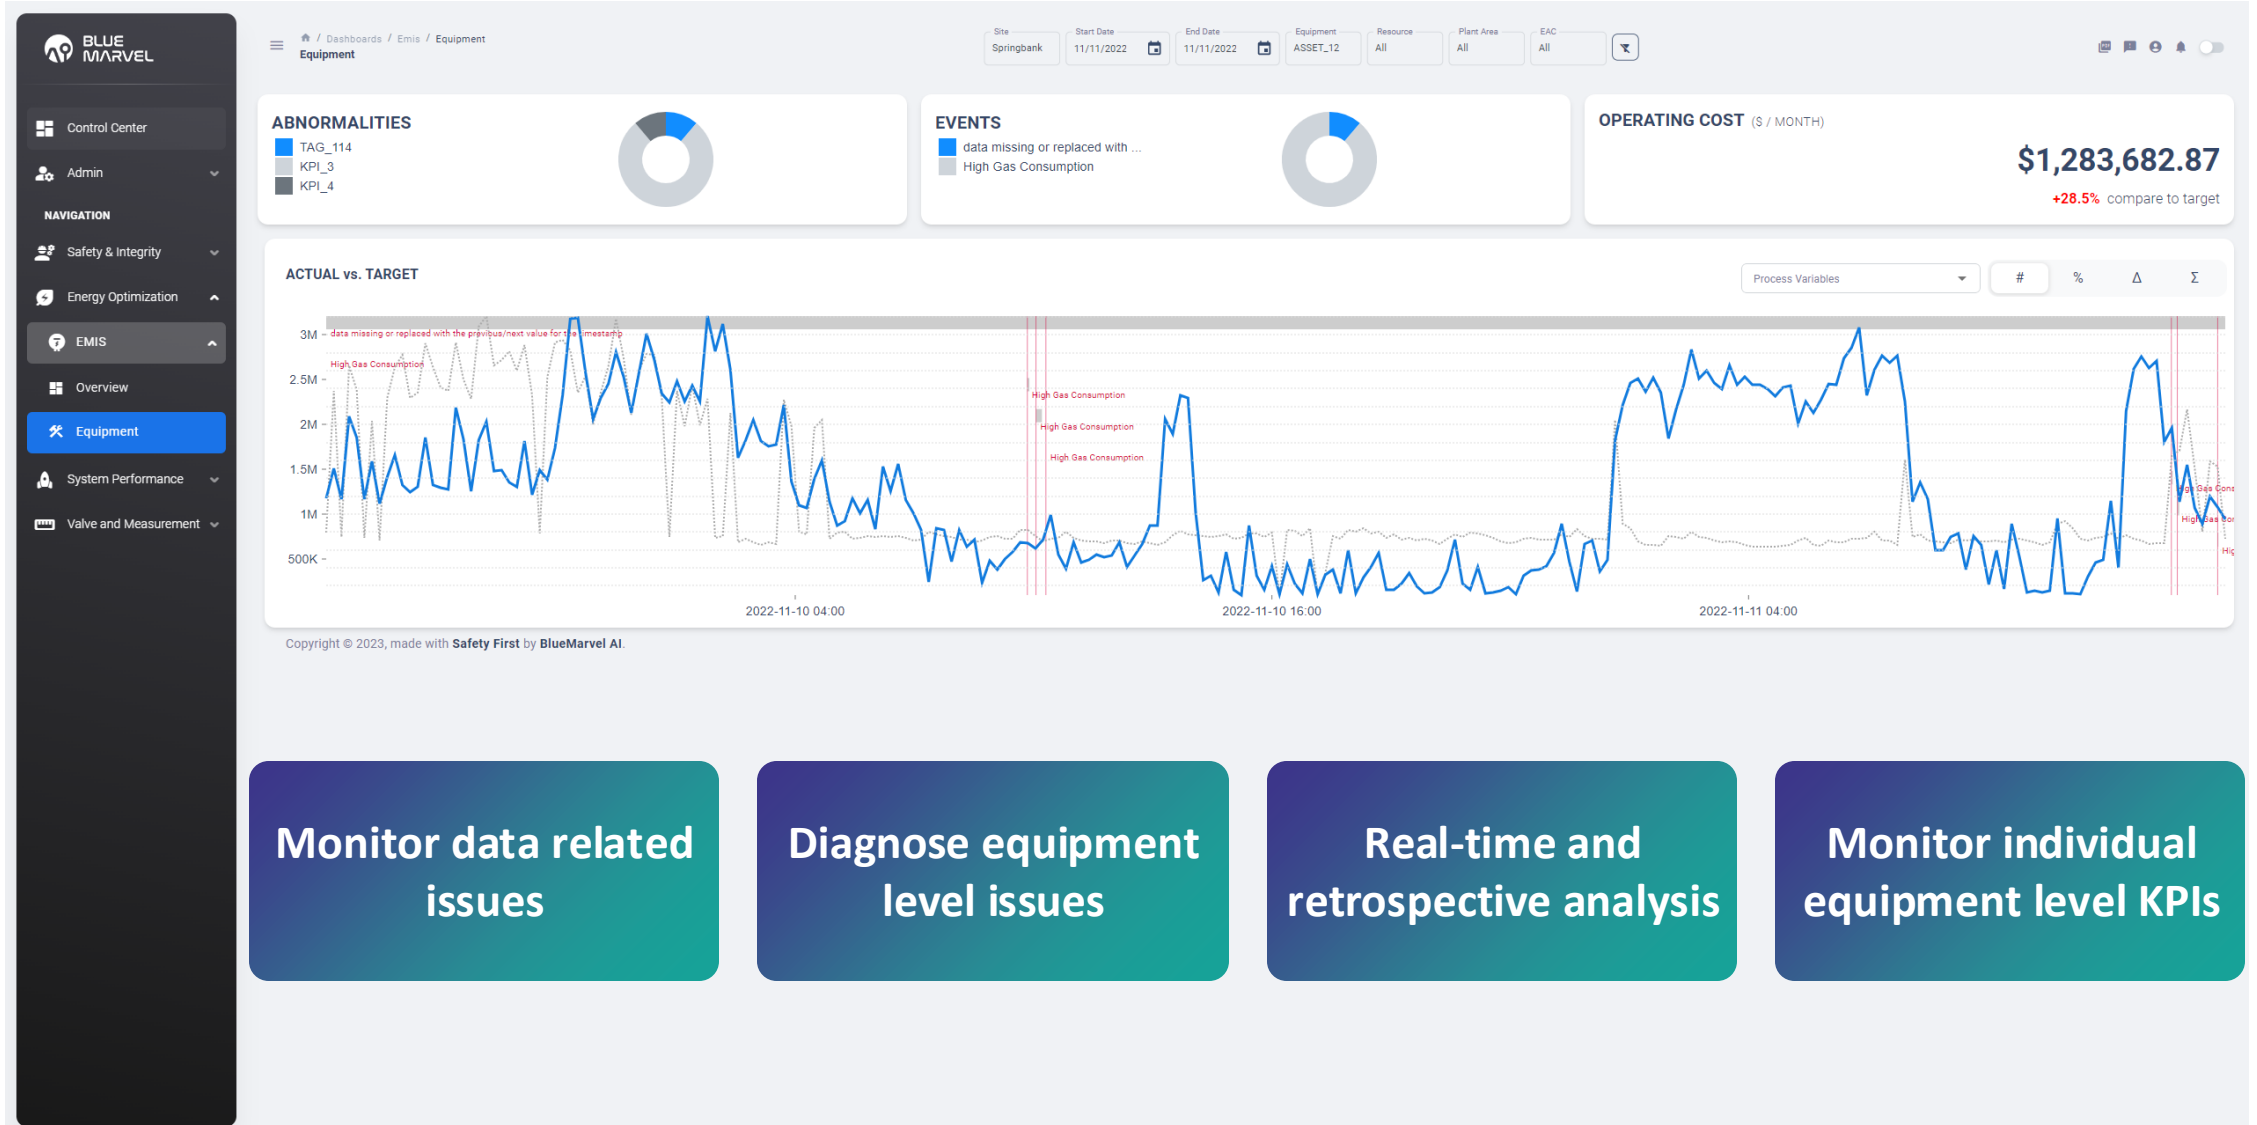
BLUE MARVEL

Control Center
Admin
NAVIGATION
Safety & Integrity
Energy Optimization
EMIS
Overview
Equipment
System Performance
Valve and Measurement

Dashboards / Emis / Equipment
Equipment

Site Springbank
Start Date 11/11/2022
End Date 11/11/2022
Equipment ASSET_12
Resource All
Plant Area All
EAC All

ABNORMALITIES
TAG_114
KPI_3
KPI_4

EVENTS
data missing or replaced with ...
High Gas Consumption

OPERATING COST ($ / MONTH)
$1,283,682.87
+28.5% compare to target

ACTUAL vs. TARGET
Process Variables
# % Δ Σ

3M
2.5M
2M
1.5M
1M
500K
data missing or replaced with the previous/next value for the timestamp
High Gas Consumption
High Gas Consumption
High Gas Consumption
High Gas Consumption
2022-11-10 04:00
2022-11-10 16:00
2022-11-11 04:00

Copyright © 2023, made with Safety First by BlueMarvel AI.

Monitor data related issues

Diagnose equipment level issues

Real-time and retrospective analysis

Monitor individual equipment level KPIs